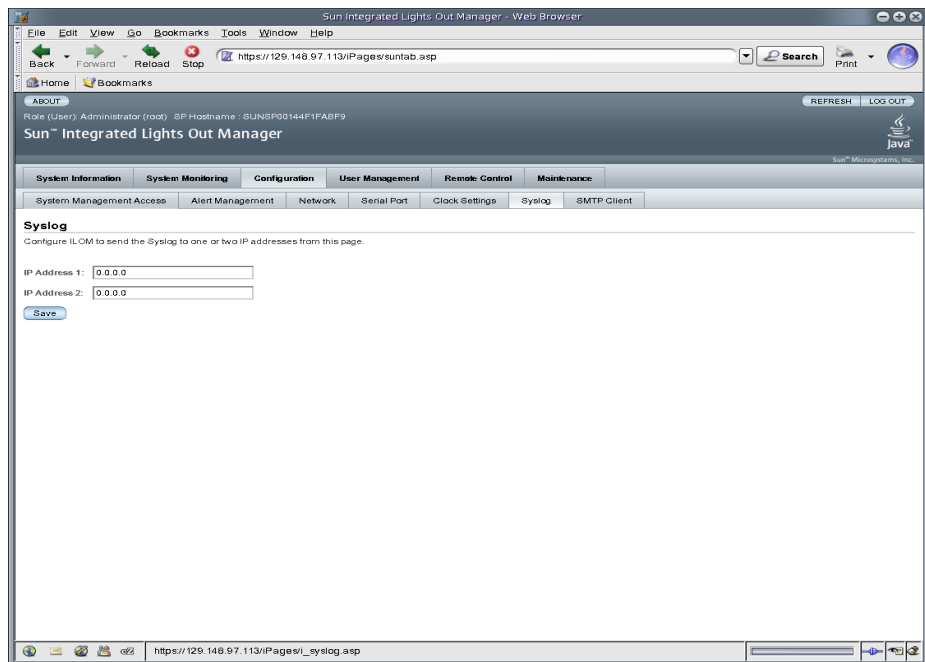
Sun Integrated Lights Out Manager - Web Browser

File Edit View Go Bookmarks Tools Window Help

Back Forward Reload Stop https://129.148.97.113/iPages/suntab.asp Search Print

Home Bookmarks

ABOUT

REFRESH LOG OUT

Role (User): Administrator (root) SP Hostname : SUNSP00144F1FABF9

Sun™ Integrated Lights Out Manager

Java

Sun™ Microsystems, Inc.

System Information | System Monitoring | Configuration | User Management | Remote Control | Maintenance

System Management Access | Alert Management | Network | Serial Port | Clock Settings | Syslog | SMTP Client

Syslog

Configure ILOM to send the Syslog to one or two IP addresses from this page.

IP Address 1: 0.0.0.0

IP Address 2: 0.0.0.0

Save

https://129.148.97.113/iPages/i_syslog.asp